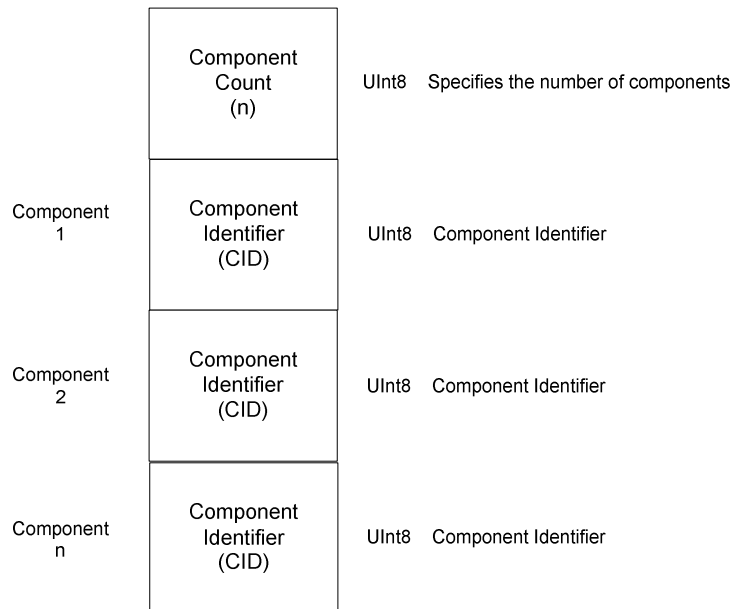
Component Count (n)

UInt8 Specifies the number of components

Component 1

Component Identifier (CID)

UInt8 Component Identifier

Component 2

Component Identifier (CID)

UInt8 Component Identifier

Component n

Component Identifier (CID)

UInt8 Component Identifier